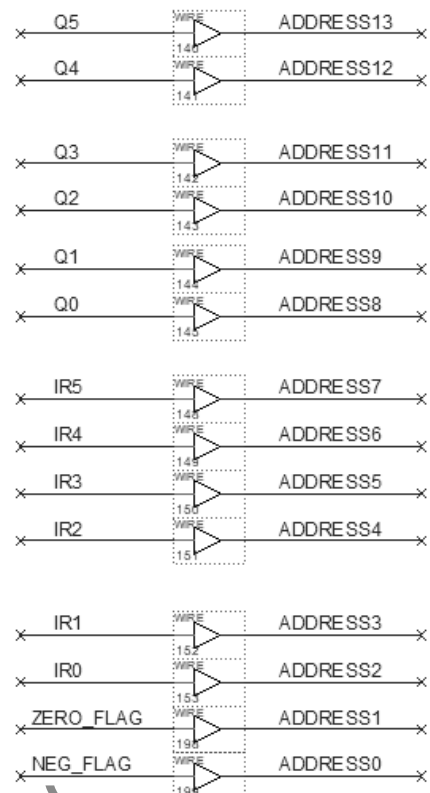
Q5 WIRE 140 ADDRESS13
Q4 WIRE 141 ADDRESS12

Q3 WIRE 142 ADDRESS11
Q2 WIRE 143 ADDRESS10
Q1 WIRE 144 ADDRESS9
Q0 WIRE 145 ADDRESS8

IR5 WIRE 148 ADDRESS7
IR4 WIRE 149 ADDRESS6
IR3 WIRE 150 ADDRESS5
IR2 WIRE 151 ADDRESS4

IR1 WIRE 152 ADDRESS3
IR0 WIRE 153 ADDRESS2
ZERO_FLAG WIRE 198 ADDRESS1
NEG_FLAG WIRE 199 ADDRESS0